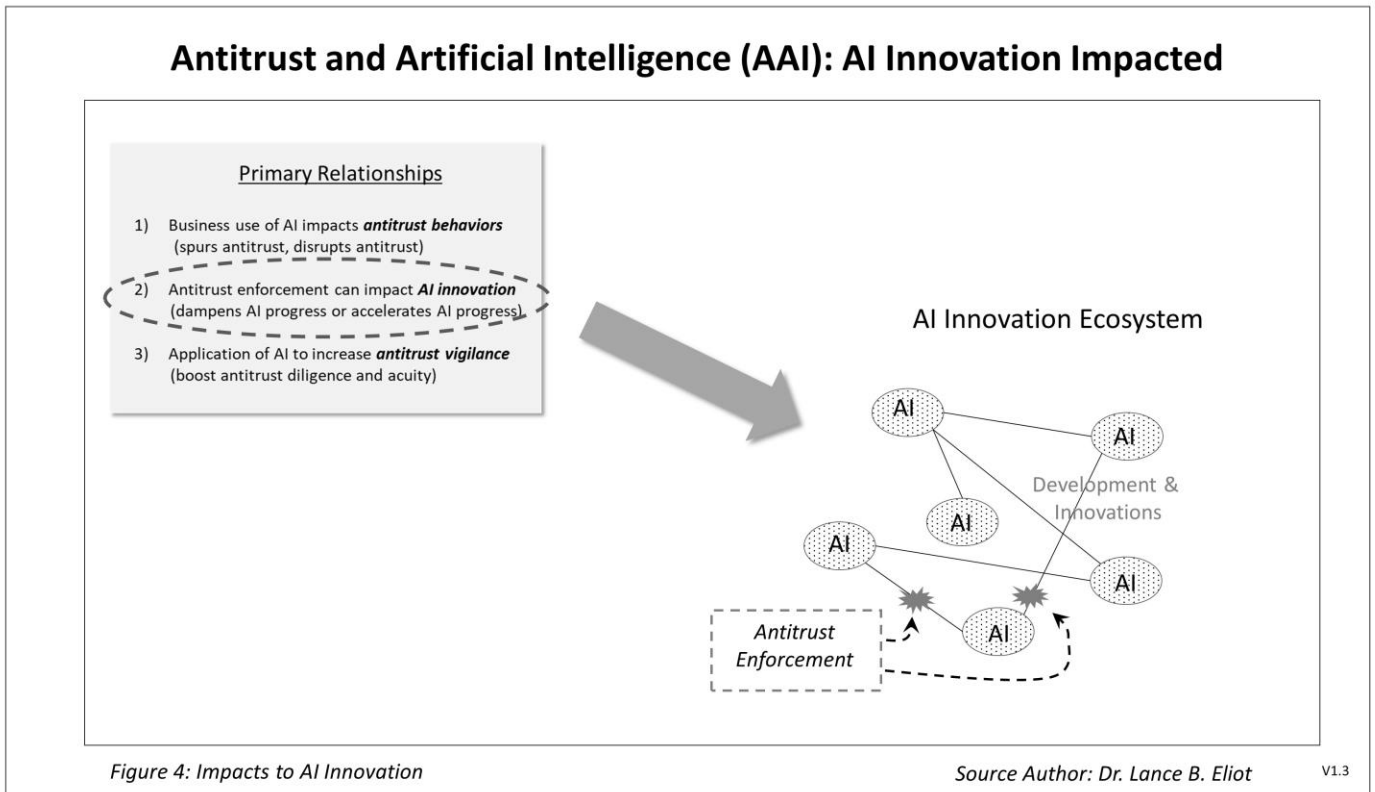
Antitrust and Artificial Intelligence (AAI): AI Innovation Impacted

Primary Relationships

1) Business use of AI impacts ***antitrust behaviors*** (spurs antitrust, disrupts antitrust)

2) Antitrust enforcement can impact ***AI innovation*** (dampens AI progress or accelerates AI progress)

3) Application of AI to increase ***antitrust vigilance*** (boost antitrust diligence and acuity)

AI Innovation Ecosystem

AI

AI

Development & Innovations

AI

AI

AI

AI

*Antitrust Enforcement*

*Figure 4: Impacts to AI Innovation*

*Source Author: Dr. Lance B. Eliot*

V1.3